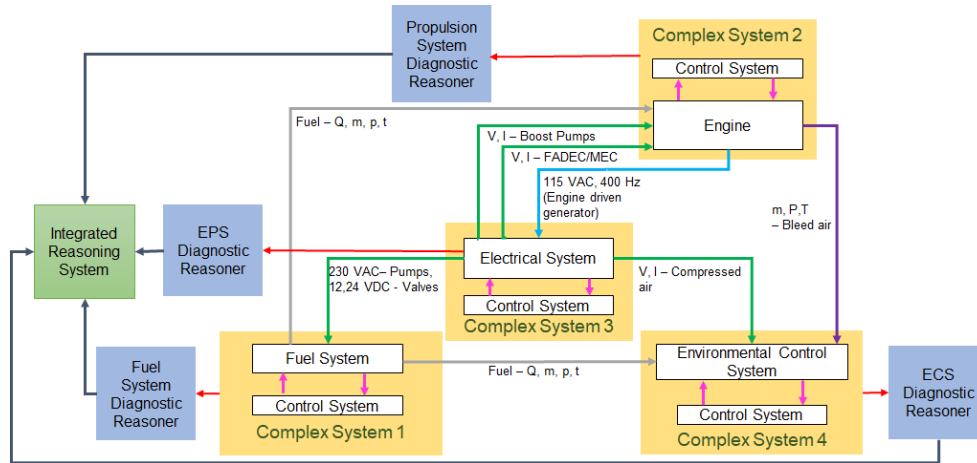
Propulsion System Diagnostic Reasoner

Complex System 2

Control System

Engine

Fuel – Q, m, p, t

V, I – Boost Pumps

V, I – FADEC/MEC

115 VAC, 400 Hz (Engine driven generator)

m, P,T – Bleed air

Integrated Reasoning System

EPS Diagnostic Reasoner

Electrical System

230 VAC– Pumps, 12,24 VDC - Valves

V, I – Compressed air

Control System

Complex System 3

Fuel System

Fuel – Q, m, p, t

Environmental Control System

Fuel System Diagnostic Reasoner

Control System

Complex System 1

Control System

Complex System 4

ECS Diagnostic Reasoner